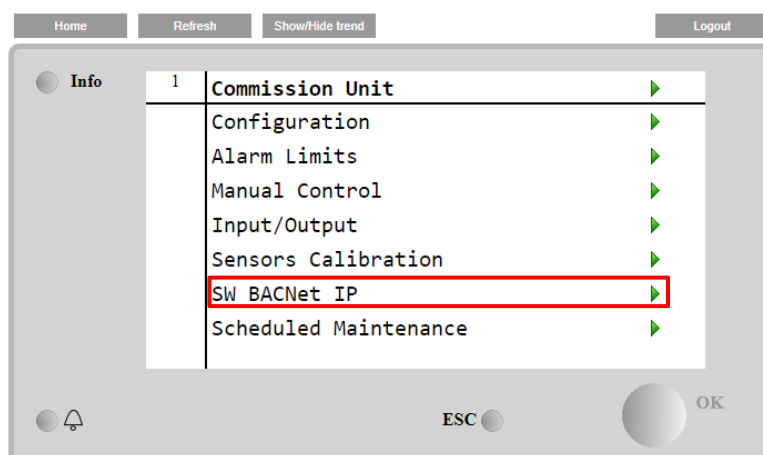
Home Refresh Show/Hide trend Logout

Info

1

| | |
|---|---|
| 1 | Commission Unit |
| | Configuration |
| | Alarm Limits |
| | Manual Control |
| | Input/Output |
| | Sensors Calibration |
| | SW BACNet IP |
| | Scheduled Maintenance |

ESC

OK